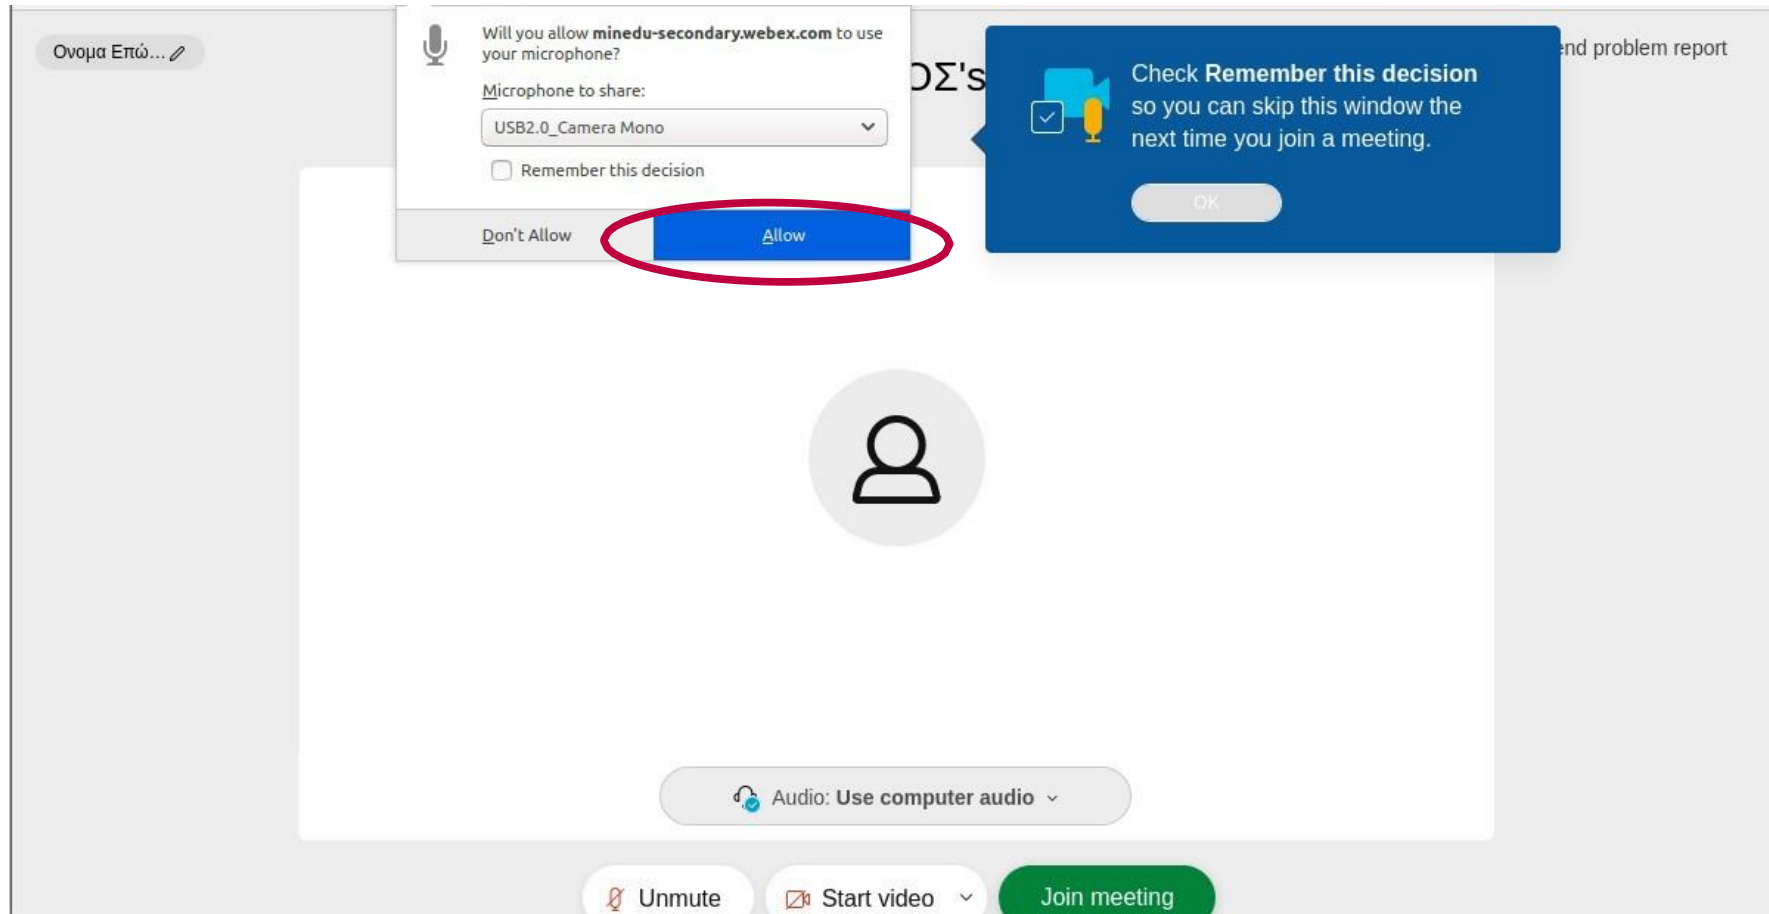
Ονομα Επώ...

Will you allow **minedu-secondary.webex.com** to use your microphone?

Microphone to share:

USB2.0_Camera Mono

Remember this decision

Don't Allow

Allow

ΟΣ's

Check **Remember this decision** so you can skip this window the next time you join a meeting.

OK

nd problem report

Audio: **Use computer audio**

Unmute

Start video

Join meeting